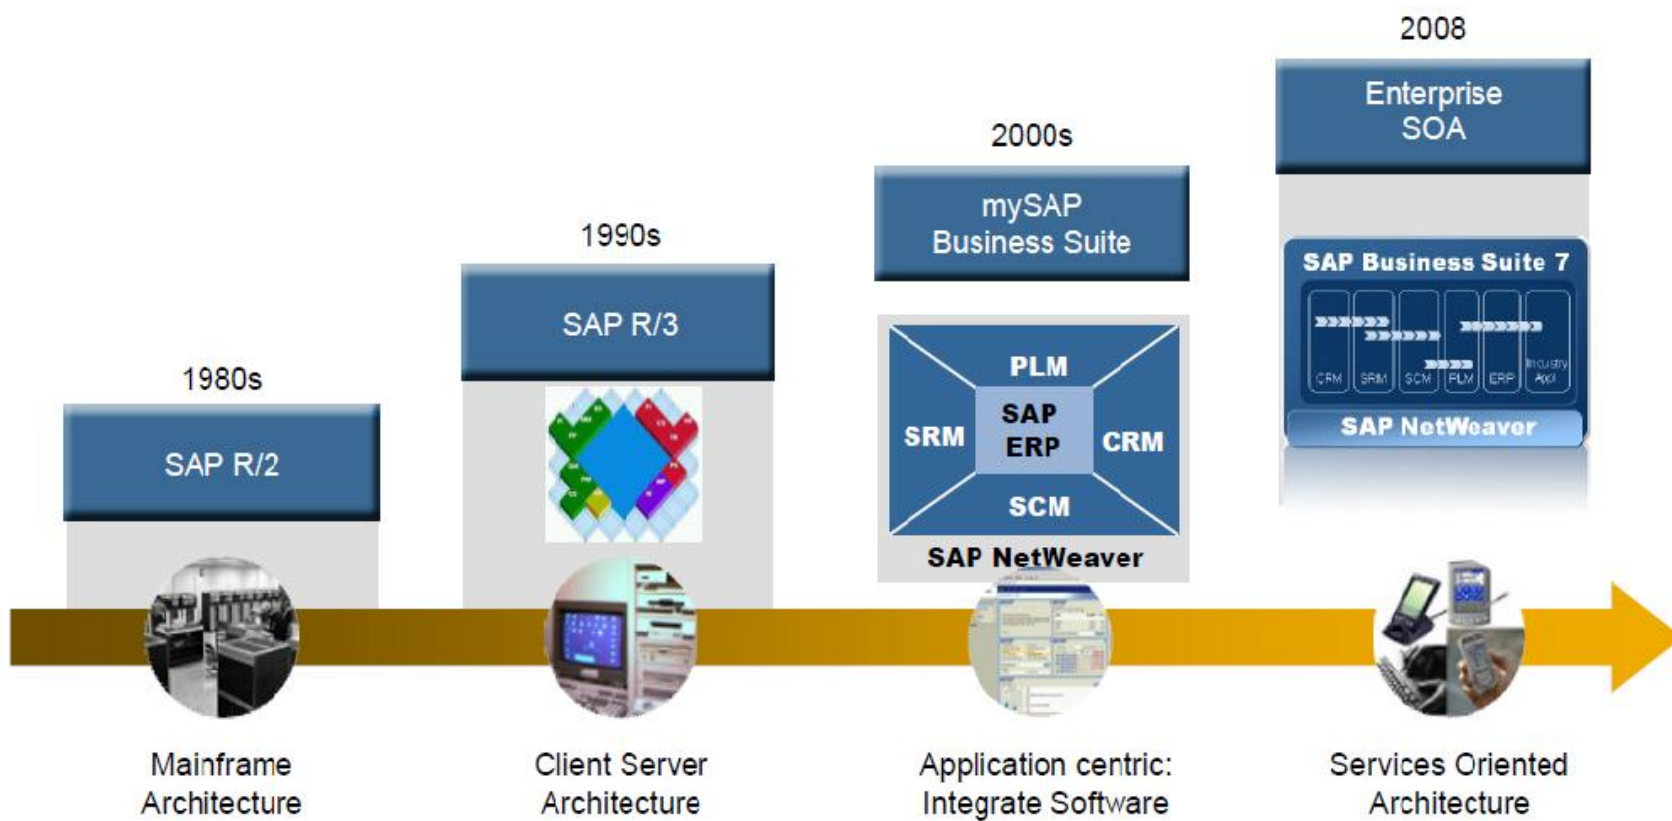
2008

Enterprise SOA

2000s

mySAP Business Suite

1990s

SAP R/3

1980s

SAP R/2

PLM

SRM

SAP ERP

CRM

SCM

SAP NetWeaver

SAP Business Suite 7

CRM SRM SCM PLM ERP Industry Appl

SAP NetWeaver

Mainframe Architecture

Client Server Architecture

Application centric: Integrate Software

Services Oriented Architecture